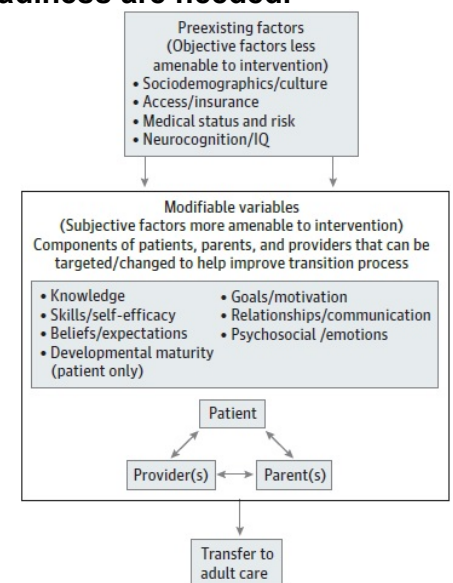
adiness are needed.

Preexisting factors
(Objective factors less amenable to intervention)
• Sociodemographics/culture
• Access/insurance
• Medical status and risk
• Neurocognition/IQ

Modifiable variables
(Subjective factors more amenable to intervention)
Components of patients, parents, and providers that can be targeted/changed to help improve transition process

• Knowledge
• Skills/self-efficacy
• Beliefs/expectations
• Developmental maturity (patient only)
• Goals/motivation
• Relationships/communication
• Psychosocial /emotions

Patient

Provider(s)

Parent(s)

Transfer to adult care